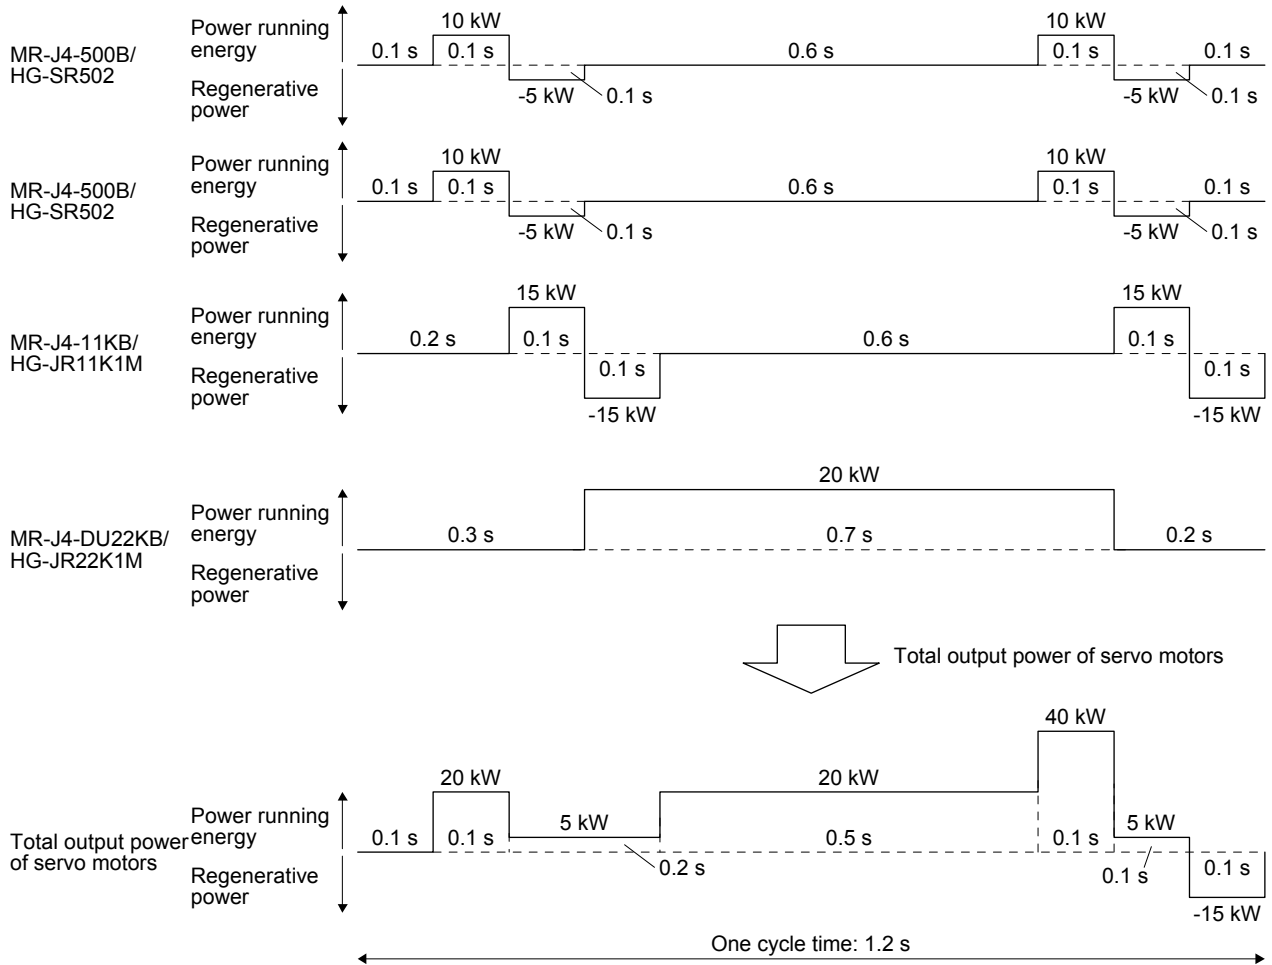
MR-J4-500B/
HG-SR502

Power running energy
Regenerative power

10 kW
0.1 s
0.1 s
-5 kW
0.1 s
0.6 s
10 kW
0.1 s
-5 kW
0.1 s
0.1 s

MR-J4-500B/
HG-SR502

Power running energy
Regenerative power

10 kW
0.1 s
0.1 s
-5 kW
0.1 s
0.6 s
10 kW
0.1 s
-5 kW
0.1 s
0.1 s

MR-J4-11KB/
HG-JR11K1M

Power running energy
Regenerative power

15 kW
0.2 s
0.1 s
0.1 s
-15 kW
0.6 s
15 kW
0.1 s
0.1 s
-15 kW

MR-J4-DU22KB/
HG-JR22K1M

Power running energy
Regenerative power

20 kW
0.3 s
0.7 s
0.2 s

Total output power of servo motors

Total output power of servo motors

Power running energy
Regenerative power

20 kW
0.1 s
0.1 s
5 kW
0.2 s
20 kW
0.5 s
40 kW
0.1 s
5 kW
0.1 s
0.1 s
-15 kW

One cycle time: 1.2 s